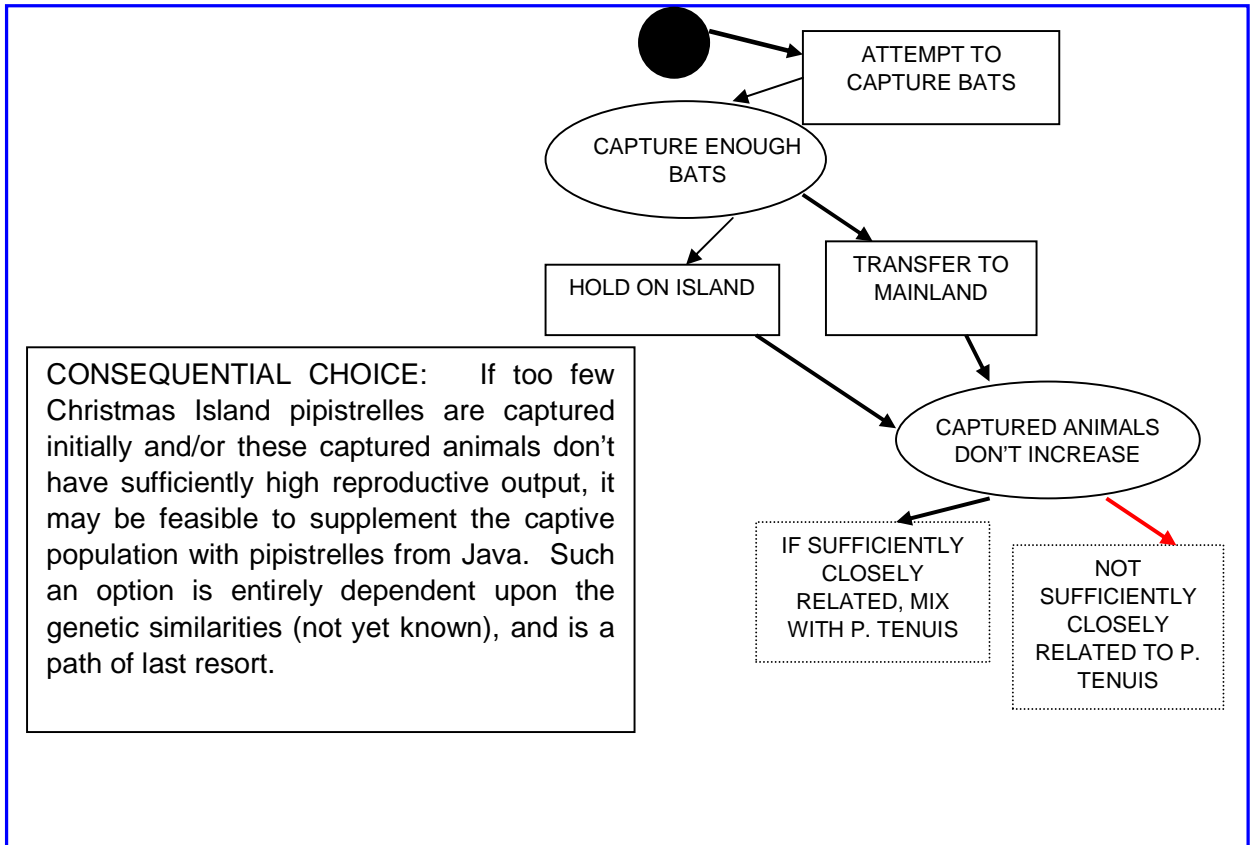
ATTEMPT TO CAPTURE BATS

CAPTURE ENOUGH BATS

HOLD ON ISLAND

TRANSFER TO MAINLAND

CONSEQUENTIAL CHOICE: If too few Christmas Island pipistrelles are captured initially and/or these captured animals don't have sufficiently high reproductive output, it may be feasible to supplement the captive population with pipistrelles from Java. Such an option is entirely dependent upon the genetic similarities (not yet known), and is a path of last resort.

CAPTURED ANIMALS DON'T INCREASE

IF SUFFICIENTLY CLOSELY RELATED, MIX WITH P. TENUIS

NOT SUFFICIENTLY CLOSELY RELATED TO P. TENUIS